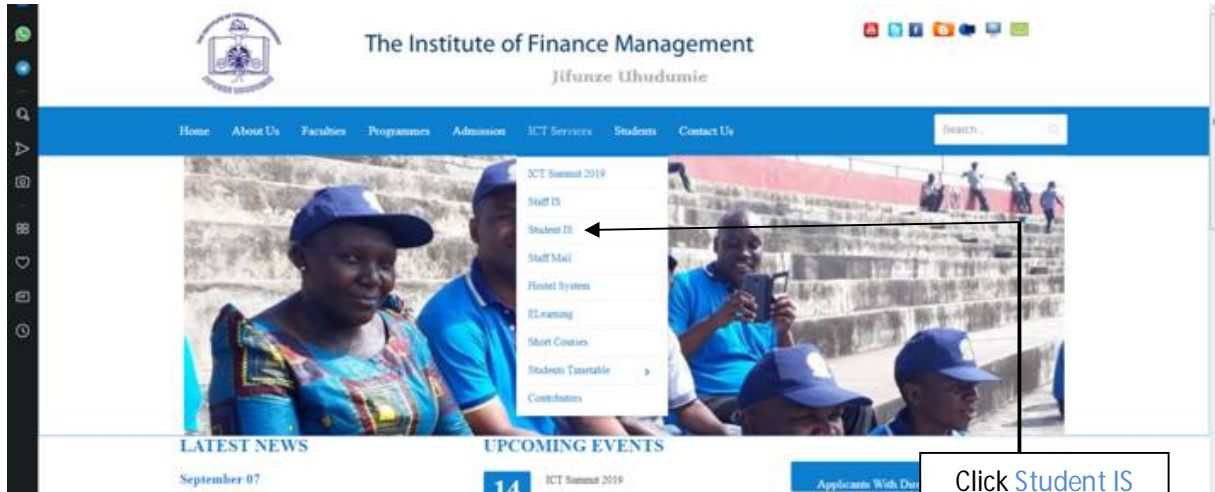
The Institute of Finance Management

Jifunze Uhudumie

Home About Us Faculties Programmes Admission ICT Services Students Contact Us

Search...

ICT Summit 2019
Staff IS
Student IS
Staff Mail
Hostel System
ELearning
Short Courses
Students Timetable
Contributors

LATEST NEWS

September 07

UPCOMING EVENTS

14

ICT Summit 2019

Applicants With Dis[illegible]

Click Student IS